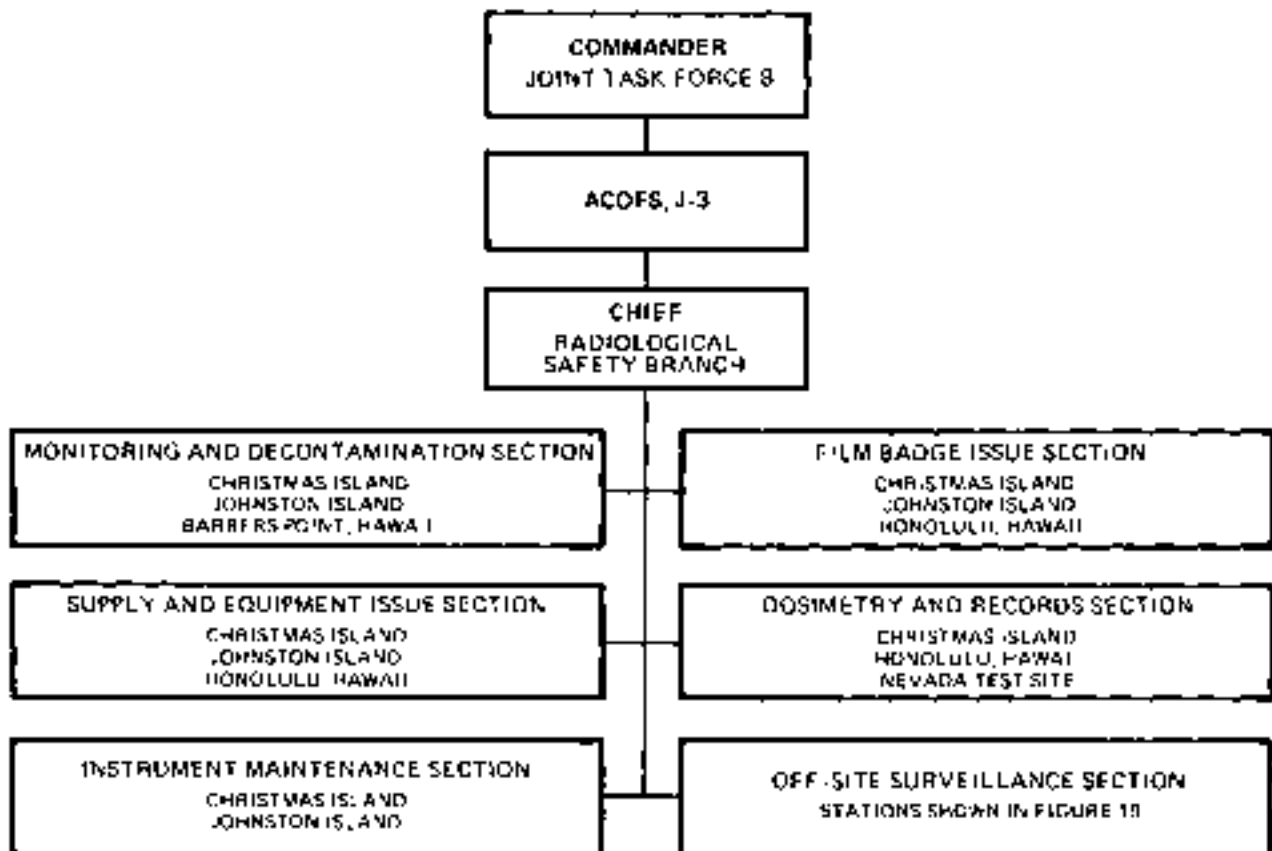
COMMANDER
JOINT TASK FORCE 8

ACOFS, J-3

CHIEF
RADIOLOGICAL
SAFETY BRANCH

MONITORING AND DECONTAMINATION SECTION
CHRISTMAS ISLAND
JOHNSTON ISLAND
BARBERS POINT, HAWAII

FILM BADGE ISSUE SECTION
CHRISTMAS ISLAND
JOHNSTON ISLAND
HONOLULU, HAWAII

SUPPLY AND EQUIPMENT ISSUE SECTION
CHRISTMAS ISLAND
JOHNSTON ISLAND
HONOLULU, HAWAII

DOSIMETRY AND RECORDS SECTION
CHRISTMAS ISLAND
HONOLULU, HAWAII
NEVADA TEST SITE

INSTRUMENT MAINTENANCE SECTION
CHRISTMAS ISLAND
JOHNSTON ISLAND

OFF-SITE SURVEILLANCE SECTION
STATIONS SHOWN IN FIGURE 15